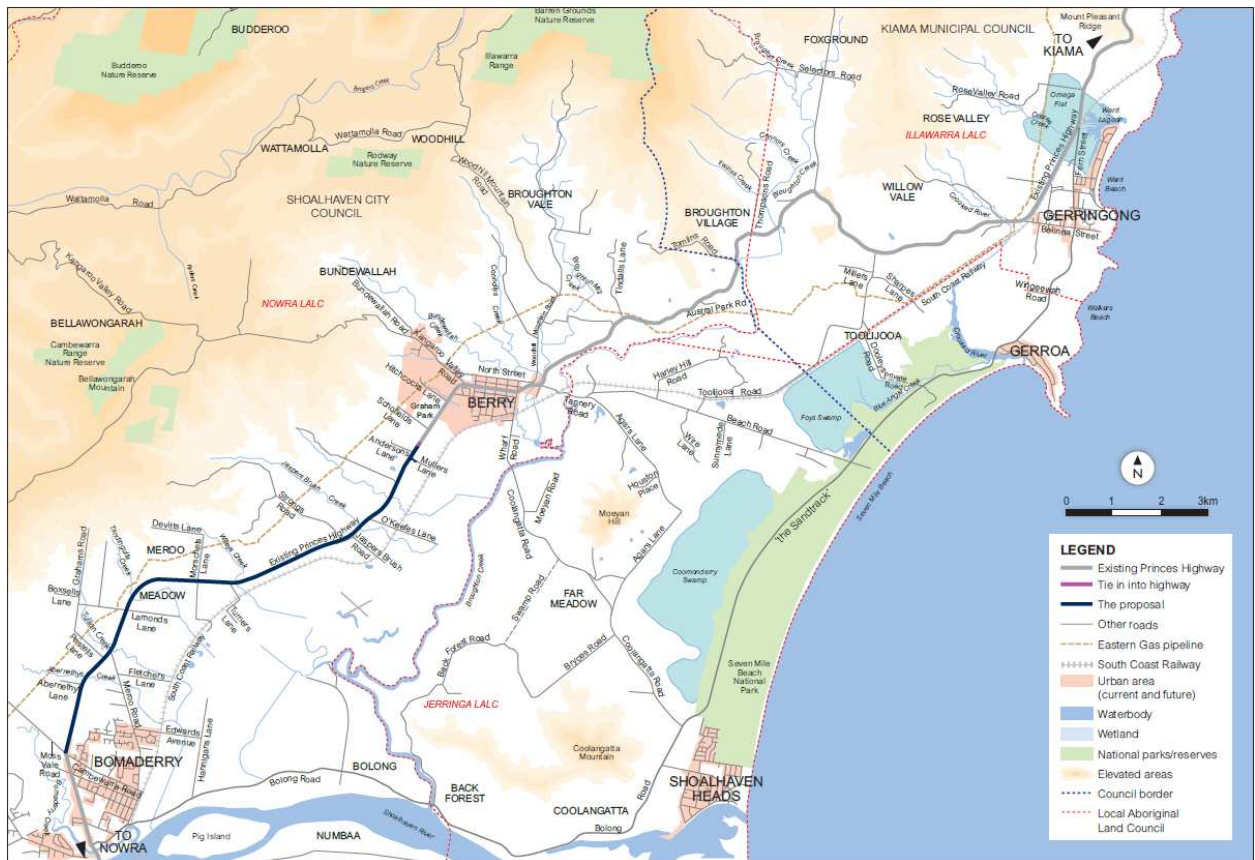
BUDDEROO
Budderoo Nature Reserve
Barren Grounds Nature Reserve
Illawarra Range
FOXGROUND
KIAMA MUNICIPAL COUNCIL
Mount Pleasant Ridge
TO KIAMA
Selectors Road
RoseValley Road
Omega Flat
Ward Lagoon
ROSE VALLEY
ILLAWARRA LALC
Existing Princes Highway
Fern Street
Werri Beach
Wattamolla Road
WOODHILL
WATTAMOLLA
Rodway Nature Reserve
Woodhill Mountain Road
BROUGHTON VALE
SHOALHAVEN CITY COUNCIL
Wattamolla Road
BROUGHTON VILLAGE
Thompsons Road
Broughton Creek
WILLOW VALE
Crooked River
GERRINGONG
Belinda Street
Tomlins Road
Tindalls Lane
BUNDEWALLAH
Bundewallah Road
NOWRA LALC
Kangaroo Valley Road
Connollys Creek
Austral Park Rd
Millers Lane
Sharpes Lane
South Coast Railway
Wilgeewah Road
Walkers Beach
BELLAWONGARAH
Cambewarra Range Nature Reserve
Bellawongarah Mountain
Kangaroo Valley Road
North Street
TOOLIJOOA
Princes Road
GERROA
Hitchcocks Lane
Graham Park
BERRY
Tannery Road
Harley Hill Road
Toolijooa Road
Foys Swamp
Blue Angle Creek
Schofields Lane
Beach Road
Andersons Lane
Mullers Lane
Wharf Road
Agars Lane
Wire Lane
Summerville Lane
Jaspers Brush Creek
Houston Place
Moeyan Road
Coolangatta Road
Strongs Road
O'Keefes Lane
Moeyan Hill
N
0 1 2 3km
Devlins Lane
Existing Princes Highway
Jaspers Brush Road
The Sandtrack
Seven Mile Beach
Grahams Road
MEROO
Woods Creek
Agars Lane
LEGEND
Existing Princes Highway
Tie in into highway
The proposal
Other roads
Eastern Gas pipeline
South Coast Railway
Urban area (current and future)
Waterbody
Wetland
National parks/reserves
Elevated areas
Council border
Local Aboriginal Land Council
Boxsells Lane
MEADOW
Lamonds Lane
Turners Lane
Broughton Creek
Coomonderry Swamp
FAR MEADOW
Parkers Lane
Abernethys Lane
Fletchers Lane
Back Forest Road
Bryces Road
Coolangatta Road
Seven Mile Beach National Park
JERRINGA LALC
Edwards Avenue
Hanigans Lane
Moss Vale Road
BOMADERRY
Cambewarra Road
Bolong Road
BOLONG
BACK FOREST
Coolangatta Mountain
SHOALHAVEN HEADS
COOLANGATTA
Road
Pig Island
NUMBAA
Shoalhaven River
Bolong
TO NOWRA